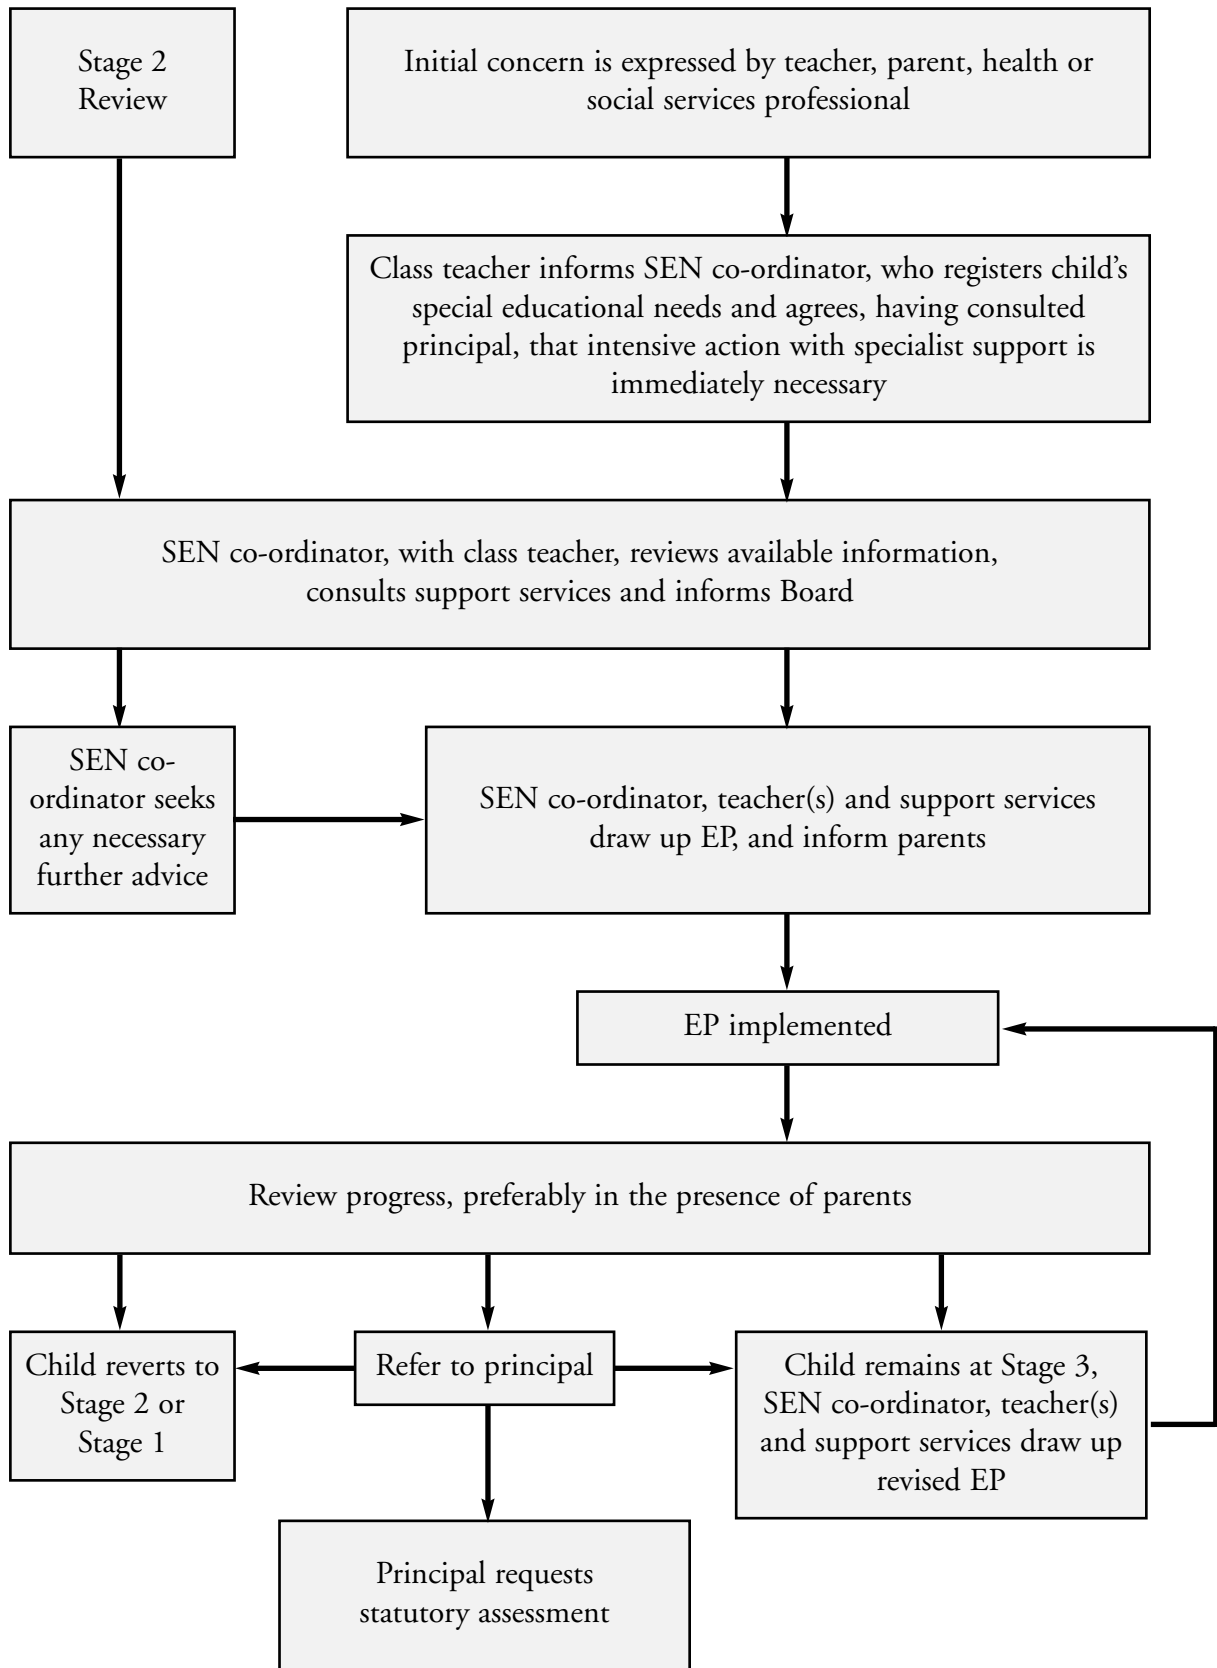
Stage 2 Review

Initial concern is expressed by teacher, parent, health or social services professional

Class teacher informs SEN co-ordinator, who registers child's special educational needs and agrees, having consulted principal, that intensive action with specialist support is immediately necessary

SEN co-ordinator, with class teacher, reviews available information, consults support services and informs Board

SEN co-ordinator seeks any necessary further advice

SEN co-ordinator, teacher(s) and support services draw up EP, and inform parents

EP implemented

Review progress, preferably in the presence of parents

Child reverts to Stage 2 or Stage 1

Refer to principal

Child remains at Stage 3, SEN co-ordinator, teacher(s) and support services draw up revised EP

Principal requests statutory assessment